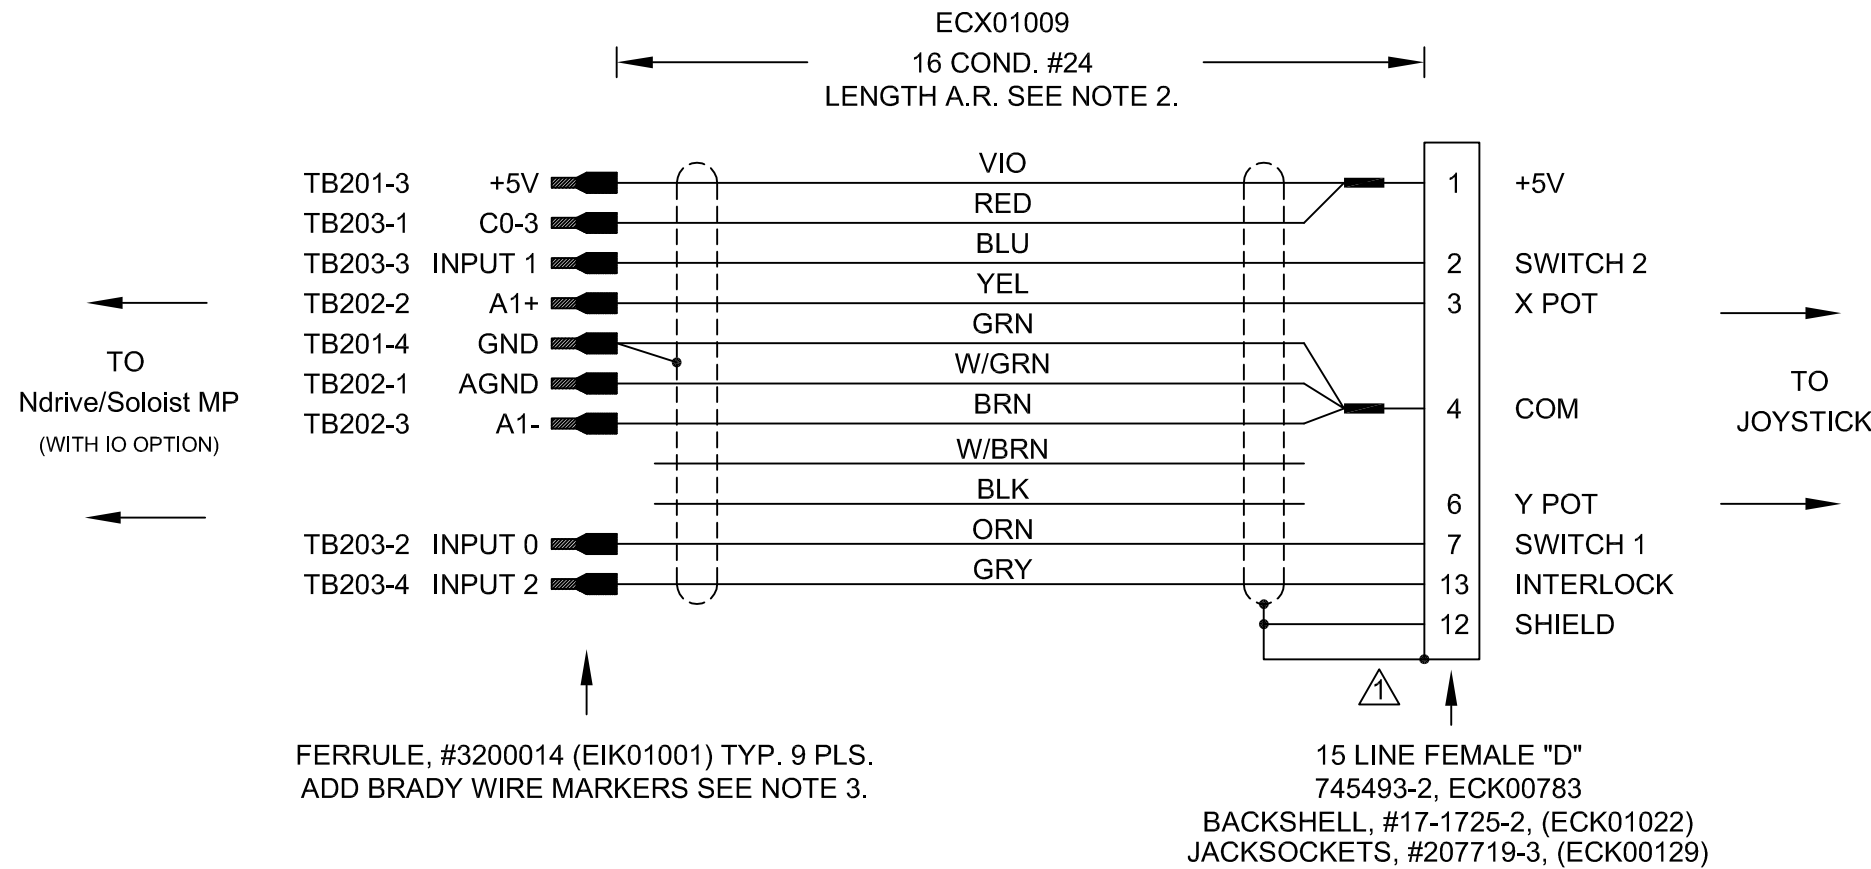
ECX01009
16 COND. #24
LENGTH A.R. SEE NOTE 2.

| | | | | | |
|---|---|---|---|---|---|
| TB201-3 | +5V | VIO | 1 | +5V |
| TB203-1 | C0-3 | RED | | |
| TB203-3 | INPUT 1 | BLU | 2 | SWITCH 2 |
| TB202-2 | A1+ | YEL | 3 | X POT |
| TB201-4 | GND | GRN | | |
| TB202-1 | AGND | W/GRN | 4 | COM |
| TB202-3 | A1- | BRN | | |
| | | W/BRN | | |
| | | BLK | 6 | Y POT |
| TB203-2 | INPUT 0 | ORN | 7 | SWITCH 1 |
| TB203-4 | INPUT 2 | GRY | 13 | INTERLOCK |
| | | | 12 | SHIELD |

TO
Ndrive/Soloist MP
(WITH IO OPTION)

TO
JOYSTICK

1

FERRULE, #3200014 (EIK01001) TYP. 9 PLS.
ADD BRADY WIRE MARKERS SEE NOTE 3.

15 LINE FEMALE "D"
745493-2, ECK00783
BACKSHELL, #17-1725-2, (ECK01022)
JACKSOCKETS, #207719-3, (ECK00129)